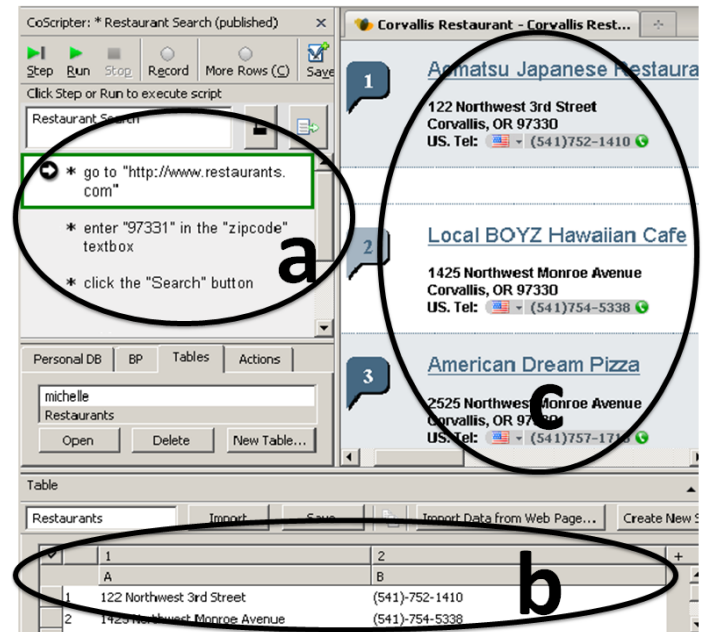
CoScripter: * Restaurant Search (published)
Step Run Stop Record More Rows (C) Save
Click Step or Run to execute script
Restaurant Search
* go to "http://www.restaurants.com"
* enter "97331" in the "zipcode" textbox
* click the "Search" button
a
Personal DB BP Tables Actions
michelle
Restaurants
Open Delete New Table...
Corvallis Restaurant - Corvallis Rest...
1
Aomatsu Japanese Restaura
122 Northwest 3rd Street
Corvallis, OR 97330
US. Tel: (541)752-1410
2
Local BOYZ Hawaiian Cafe
1425 Northwest Monroe Avenue
Corvallis, OR 97330
US. Tel: (541)754-5338
3
American Dream Pizza
2525 Northwest Monroe Avenue
Corvallis, OR 97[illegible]
US. Tel: (541)757-17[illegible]
c
Table
Restaurants Import Save Import Data from Web Page... Create New S
| | 1 | 2 |
|---|---|---|
| | A | B |
| 1 | 122 Northwest 3rd Street | (541)-752-1410 |
| 2 | 1425 Northwest Monroe Avenue | (541)-754-5338 |
b